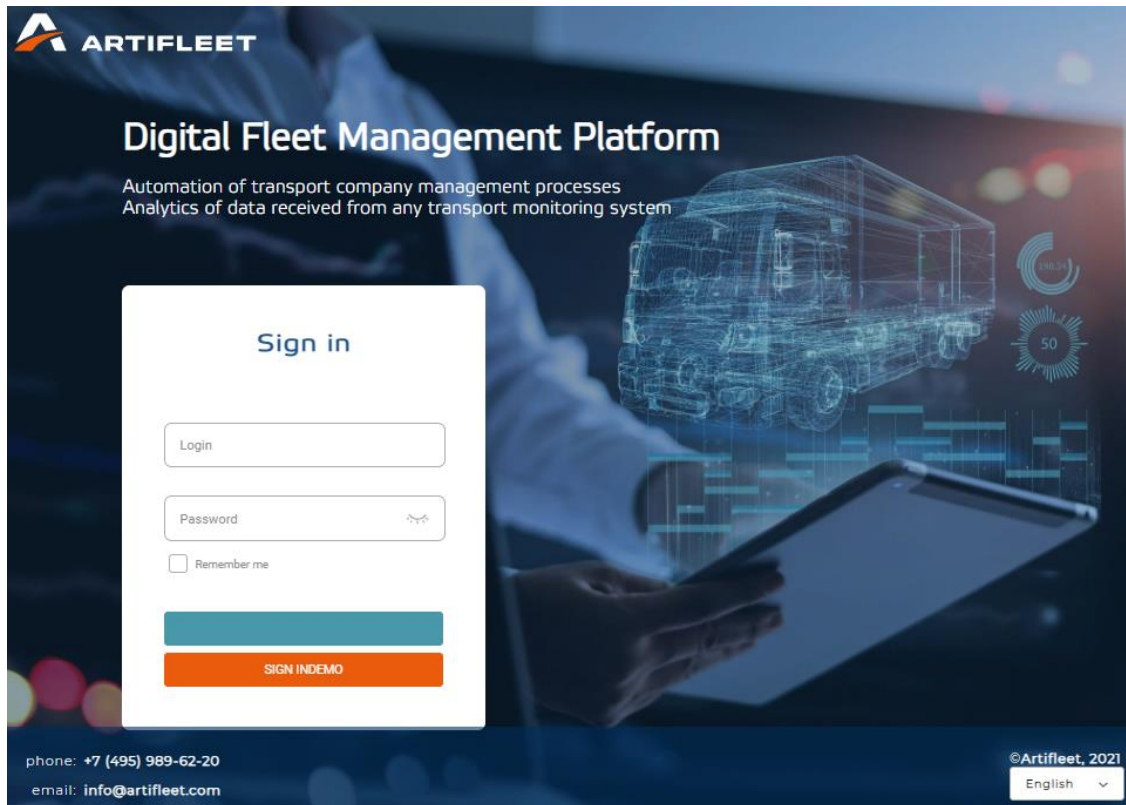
ARTIFLEET

Digital Fleet Management Platform

Automation of transport company management processes
Analytics of data received from any transport monitoring system

50

Sign in

Login

Password

Remember me

SIGN INDEMO

phone: +7 (495) 989-62-20
email: info@artifleet.com

©Artifleet, 2021

English